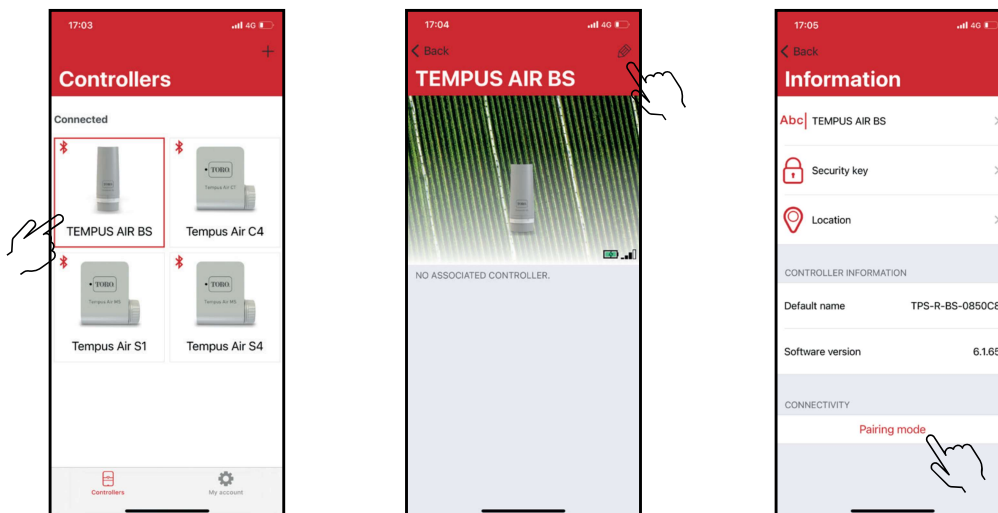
17:03
4G

+

Controllers

Connected

TORO

TEMPUS AIR BS

TORO
Tempus Air C4

Tempus Air C4

TORO
Tempus Air MS

Tempus Air S1

TORO
Tempus Air MS

Tempus Air S4

Controllers

My account

17:04
4G

Back

TEMPUS AIR BS

NO ASSOCIATED CONTROLLER.

17:05
4G

Back

Information

Abc| TEMPUS AIR BS

Security key

Location

CONTROLLER INFORMATION

Default name TPS-R-BS-0850C8

Software version 6.1.65

CONNECTIVITY

Pairing mode